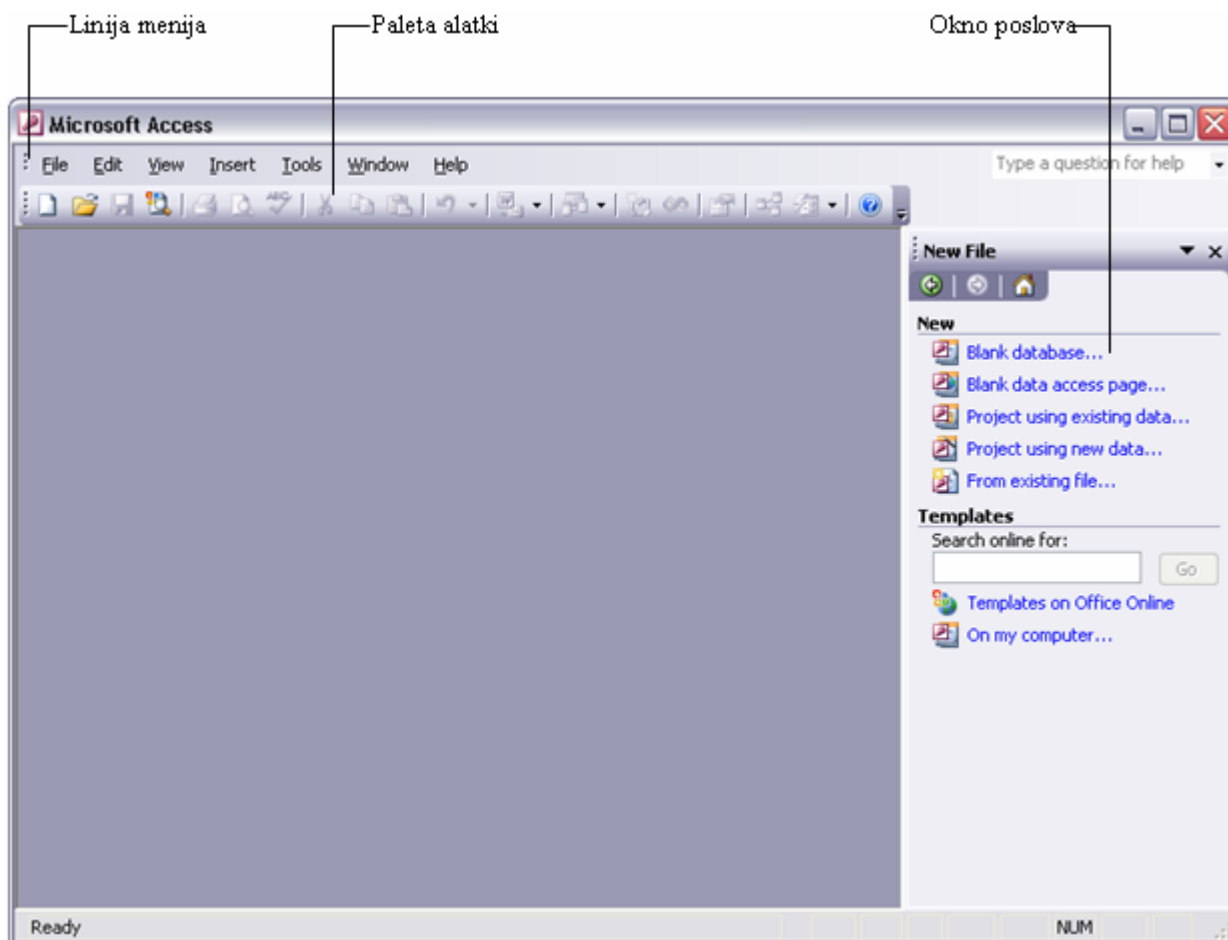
Linija menija
Paleta alatki
Okno poslova

Microsoft Access

File Edit View Insert Tools Window Help

Type a question for help

New File

New
Blank database...
Blank data access page...
Project using existing data...
Project using new data...
From existing file...

Templates
Search online for:
Go
Templates on Office Online
On my computer...

Ready
NUM